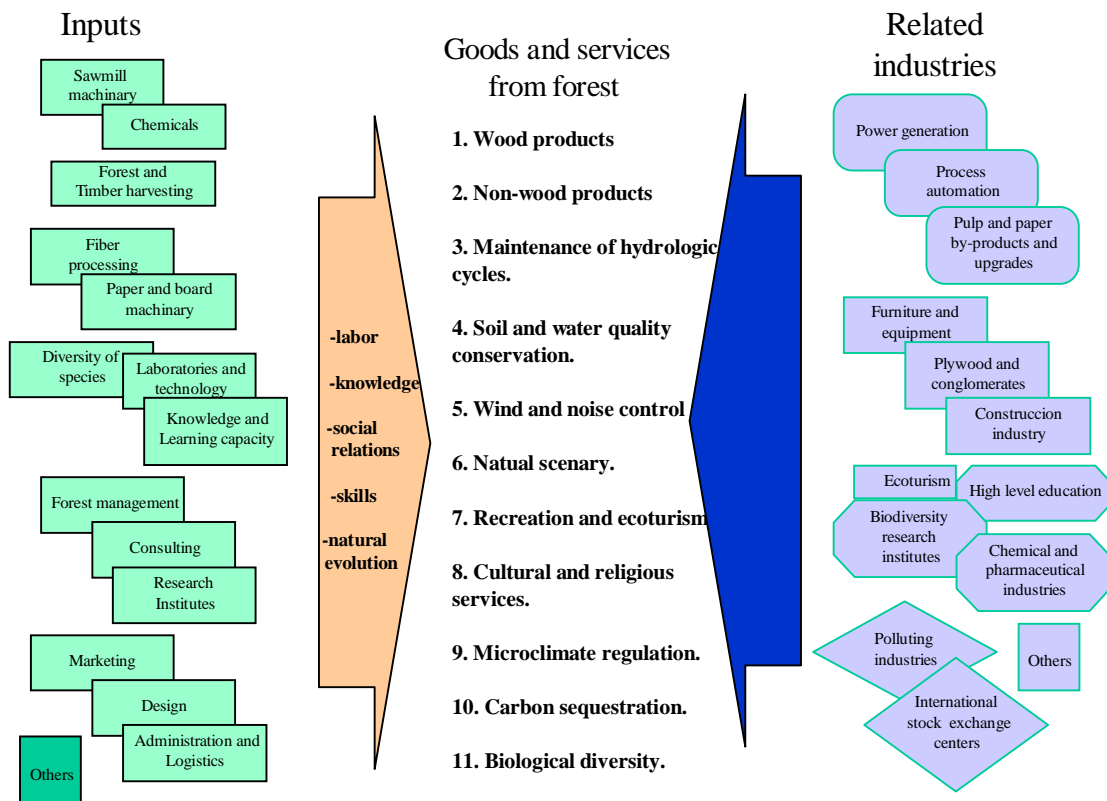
Inputs

Sawmill machinary

Chemicals

Forest and Timber harvesting

Fiber processing

Paper and board machinary

Diversity of species

Laboratories and technology

Knowledge and Learning capacity

Forest management

Consulting

Research Institutes

Marketing

Design

Administration and Logistics

Others

-labor

-knowledge

-social relations

-skills

-natural evolution

Goods and services from forest

1. Wood products

2. Non-wood products

3. Maintenance of hydrologic cycles.

4. Soil and water quality conservation.

5. Wind and noise control

6. Natual scenary.

7. Recreation and ecoturism

8. Cultural and religious services.

9. Microclimate regulation.

10. Carbon sequestration.

11. Biological diversity.

Related industries

Power generation

Process automation

Pulp and paper by-products and upgrades

Furniture and equipment

Plywood and conglomerates

Construccion industry

Ecoturism

High level education

Biodiversity research institutes

Chemical and pharmaceutical industries

Polluting industries

Others

International stock exchange centers